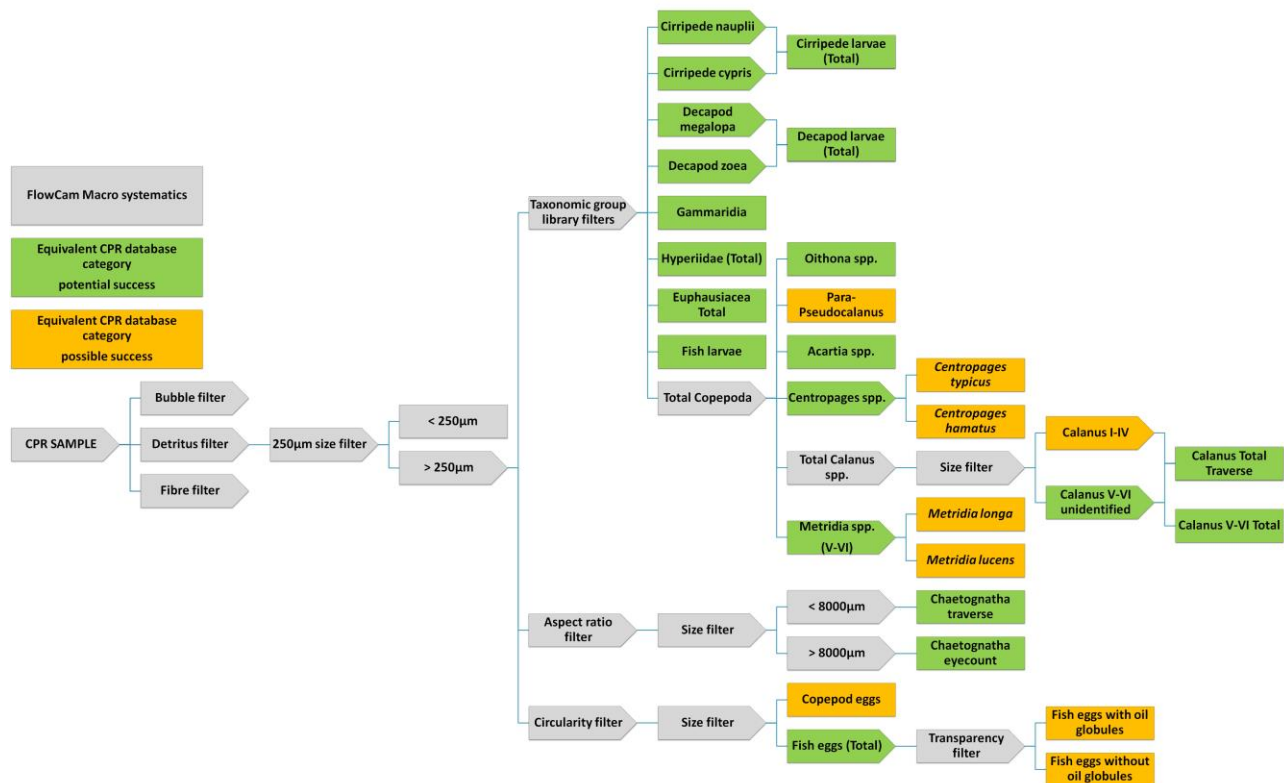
FlowCam Macro systematics

Equivalent CPR database category
potential success

Equivalent CPR database category
possible success

CPR SAMPLE

Bubble filter

Detritus filter

Fibre filter

250µm size filter

< 250µm

> 250µm

Taxonomic group library filters

Cirripede nauplii

Cirripede cypris

Cirripede larvae (Total)

Decapod megalopa

Decapod zoea

Decapod larvae (Total)

Gammaridia

Hyperiidae (Total)

Euphausiacea Total

Fish larvae

Total Copepoda

Oithona spp.

Para-Pseudocalanus

Acartia spp.

Centropages spp.

Centropages typicus

Centropages hamatus

Total Calanus spp.

Size filter

Calanus I-IV

Calanus V-VI unidentified

Calanus Total Traverse

Calanus V-VI Total

Metridia spp. (V-VI)

Metridia longa

Metridia lucens

Aspect ratio filter

Size filter

< 8000µm

> 8000µm

Chaetognatha traverse

Chaetognatha eyecount

Circularity filter

Size filter

Copepod eggs

Fish eggs (Total)

Transparency filter

Fish eggs with oil globules

Fish eggs without oil globules